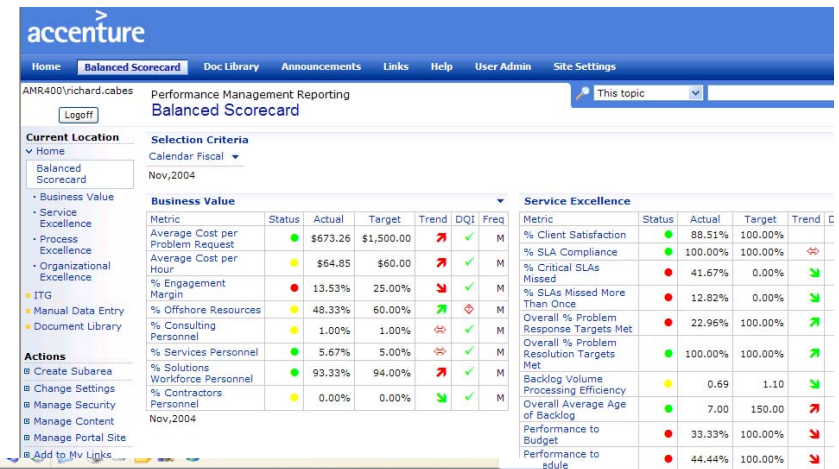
accenture

Home | Balanced Scorecard | Doc Library | Announcements | Links | Help | User Admin | Site Settings

AMR400\richard.cabes

Logoff

Performance Management Reporting
Balanced Scorecard

This topic

Current Location
Home
Balanced Scorecard
· Business Value
· Service Excellence
· Process Excellence
· Organizational Excellence
ITG
Manual Data Entry
Document Library

Actions
Create Subarea
Change Settings
Manage Security
Manage Content
Manage Portal Site
Add to My Links

Selection Criteria
Calendar Fiscal
Nov,2004

Business Value

| Metric | Status | Actual | Target | Trend | DQI | Freq |
|---|---|---|---|---|---|---|
| Average Cost per Problem Request | | $673.26 | $1,500.00 | | | M |
| Average Cost per Hour | | $64.85 | $60.00 | | | M |
| % Engagement Margin | | 13.53% | 25.00% | | | M |
| % Offshore Resources | | 48.33% | 60.00% | | | M |
| % Consulting Personnel | | 1.00% | 1.00% | | | M |
| % Services Personnel | | 5.67% | 5.00% | | | M |
| % Solutions Workforce Personnel | | 93.33% | 94.00% | | | M |
| % Contractors Personnel | | 0.00% | 0.00% | | | M |

Nov,2004

Service Excellence

| Metric | Status | Actual | Target | Trend | D |
|---|---|---|---|---|---|
| % Client Satisfaction | | 88.51% | 100.00% | | |
| % SLA Compliance | | 100.00% | 100.00% | | |
| % Critical SLAs Missed | | 41.67% | 0.00% | | |
| % SLAs Missed More Than Once | | 12.82% | 0.00% | | |
| Overall % Problem Response Targets Met | | 22.96% | 100.00% | | |
| Overall % Problem Resolution Targets Met | | 100.00% | 100.00% | | |
| Backlog Volume Processing Efficiency | | 0.69 | 1.10 | | |
| Overall Average Age of Backlog | | 7.00 | 150.00 | | |
| Performance to Budget | | 33.33% | 100.00% | | |
| Performance to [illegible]edule | | 44.44% | 100.00% | | |